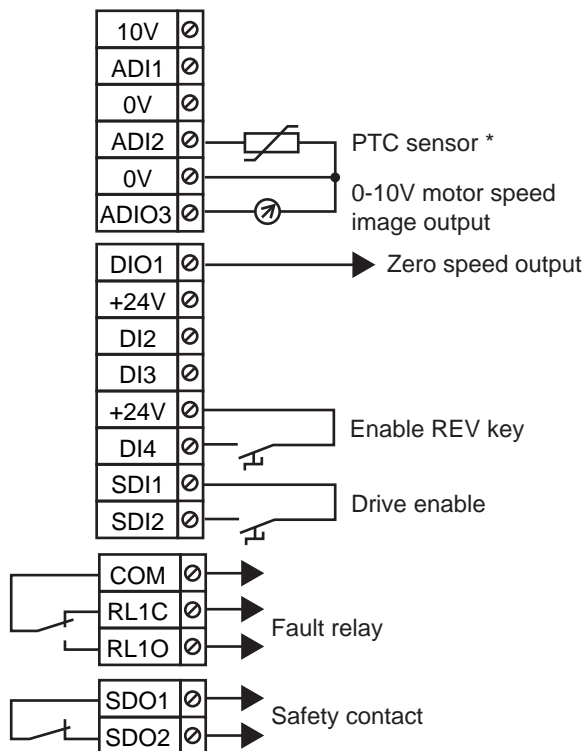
10V
ADI1
0V
ADI2
0V
ADIO3

PTC sensor *

0-10V motor speed image output

DIO1
+24V
DI2
DI3
+24V
DI4
SDI1
SDI2

Zero speed output

Enable REV key

Drive enable

COM
RL1C
RL1O

Fault relay

SDO1
SDO2

Safety contact